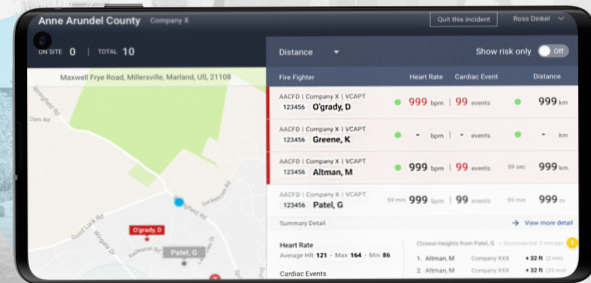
Anne Arundel County Company X

Quit this incident Ross Dinkel

ON SITE 0 | TOTAL 10

Distance

Show risk only Off

Maxwell Frye Road, Millersville, Marland, US, 21108

Fire Fighter Heart Rate Cardiac Event Distance

AACFD | Company X | VCAPT
123456 O'grady, D
999 bpm | 99 events 999 km

AACFD | Company X | VCAPT
123456 Greene, K
- bpm | - events 999 km

AACFD | Company X | VCAPT
123456 Altman, M
999 bpm | 99 events 59 sec 999 km

AACFD | Company X | VCAPT
123456 Patel, G
59 min 999 bpm | 99 events 59 min 999 km

Summary Detail

View more detail

Heart Rate
Average HR 121 - Max 164 - Min 86

Cardiac Events

Closest Heights from Patel, G

1. Altman, M Company XXX + 32 ft
2. Altman, M Company XXX + 32 ft

O'grady, D

Patel, G